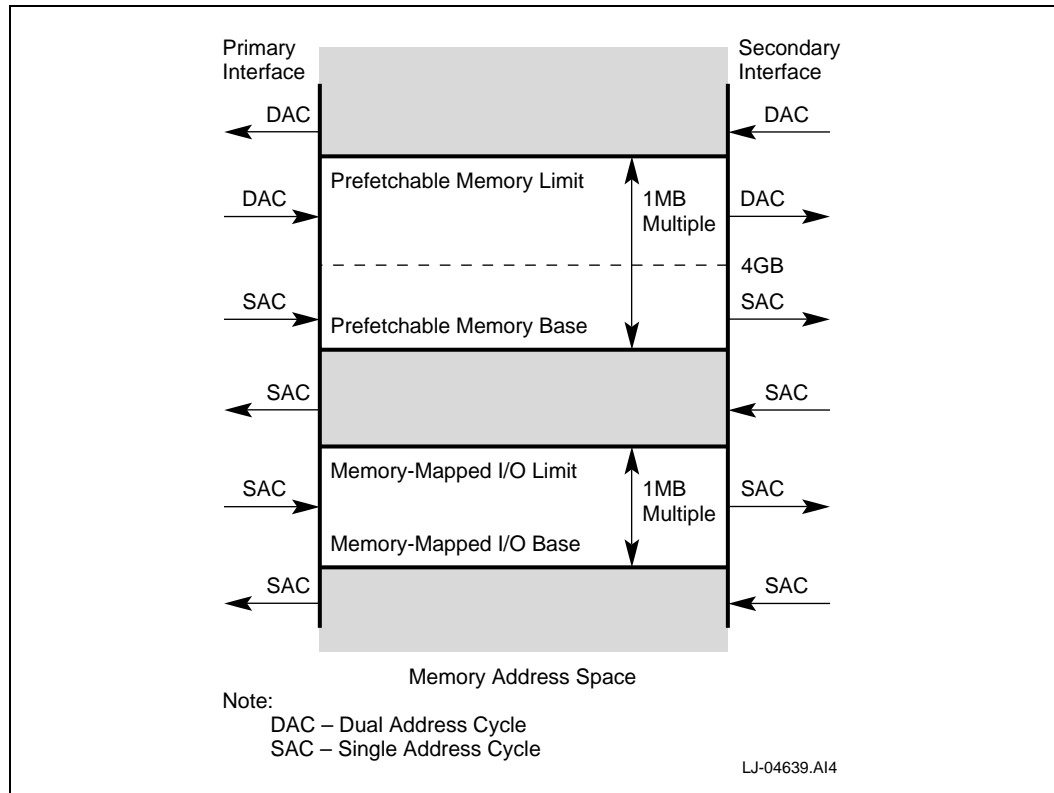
Primary Interface

Secondary Interface

DAC

DAC

Prefetchable Memory Limit

DAC

1MB Multiple

DAC

4GB

SAC

Prefetchable Memory Base

SAC

SAC

SAC

Memory-Mapped I/O Limit

SAC

1MB Multiple

SAC

Memory-Mapped I/O Base

SAC

SAC

Memory Address Space

Note:
DAC – Dual Address Cycle
SAC – Single Address Cycle

LJ-04639.AI4